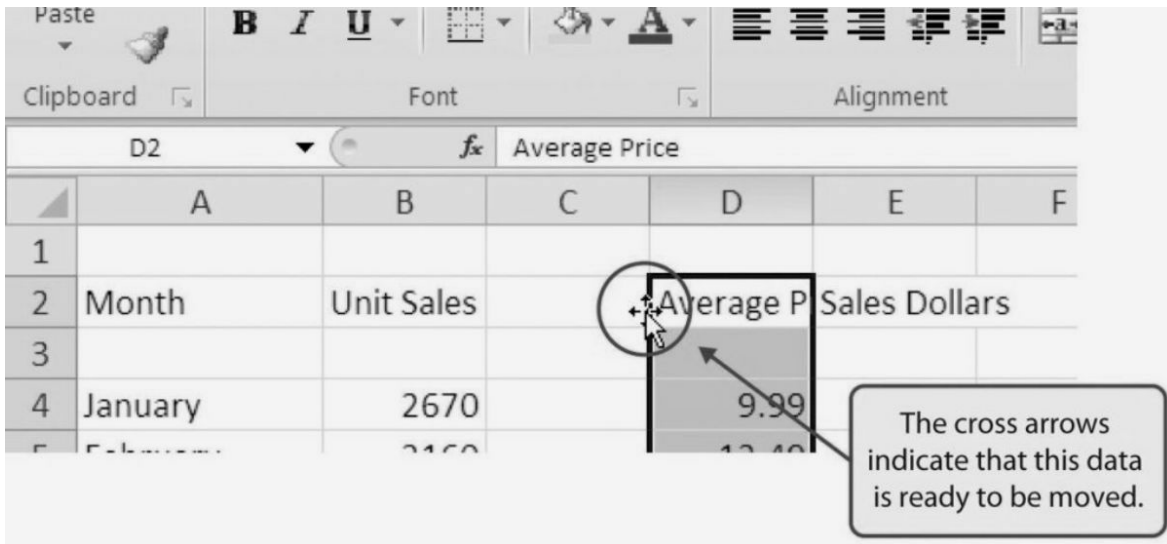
Paste

B I U

A

Clipboard

Font

Alignment

D2

$f_x$ Average Price

| | A | B | C | D | E | F |
|---|---|---|---|---|---|---|
| 1 | | | | | | |
| 2 | Month | Unit Sales | | Average P | Sales Dollars | |
| 3 | | | | | | |
| 4 | January | 2670 | | 9.99 | | |
| 5 | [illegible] | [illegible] | | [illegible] | | |

The cross arrows indicate that this data is ready to be moved.